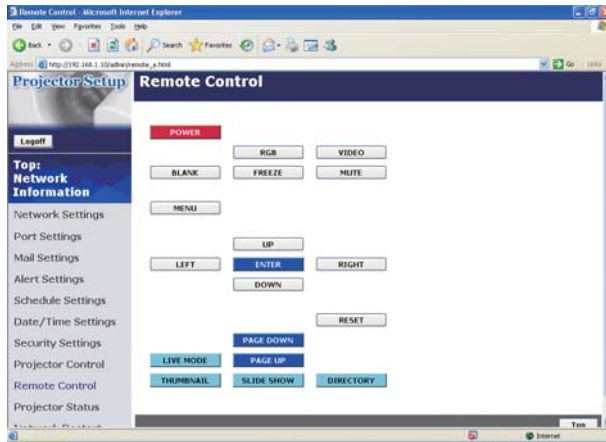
Remote Control - Microsoft Internet Explorer
File Edit View Favorites Tools Help
Back Search Favorites
Address http://192.168.1.10/admin/remote_a.html Go Links

Projector Setup
Remote Control
Logoff
Top: Network Information
Network Settings
Port Settings
Mail Settings
Alert Settings
Schedule Settings
Date/Time Settings
Security Settings
Projector Control
Remote Control
Projector Status
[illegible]

POWER
RGB
VIDEO
BLANK
FREEZE
MUTE
MENU
UP
LEFT
ENTER
RIGHT
DOWN
RESET
PAGE DOWN
LIVE MODE
PAGE UP
THUMBNAIL
SLIDE SHOW
DIRECTORY
Top
Internet